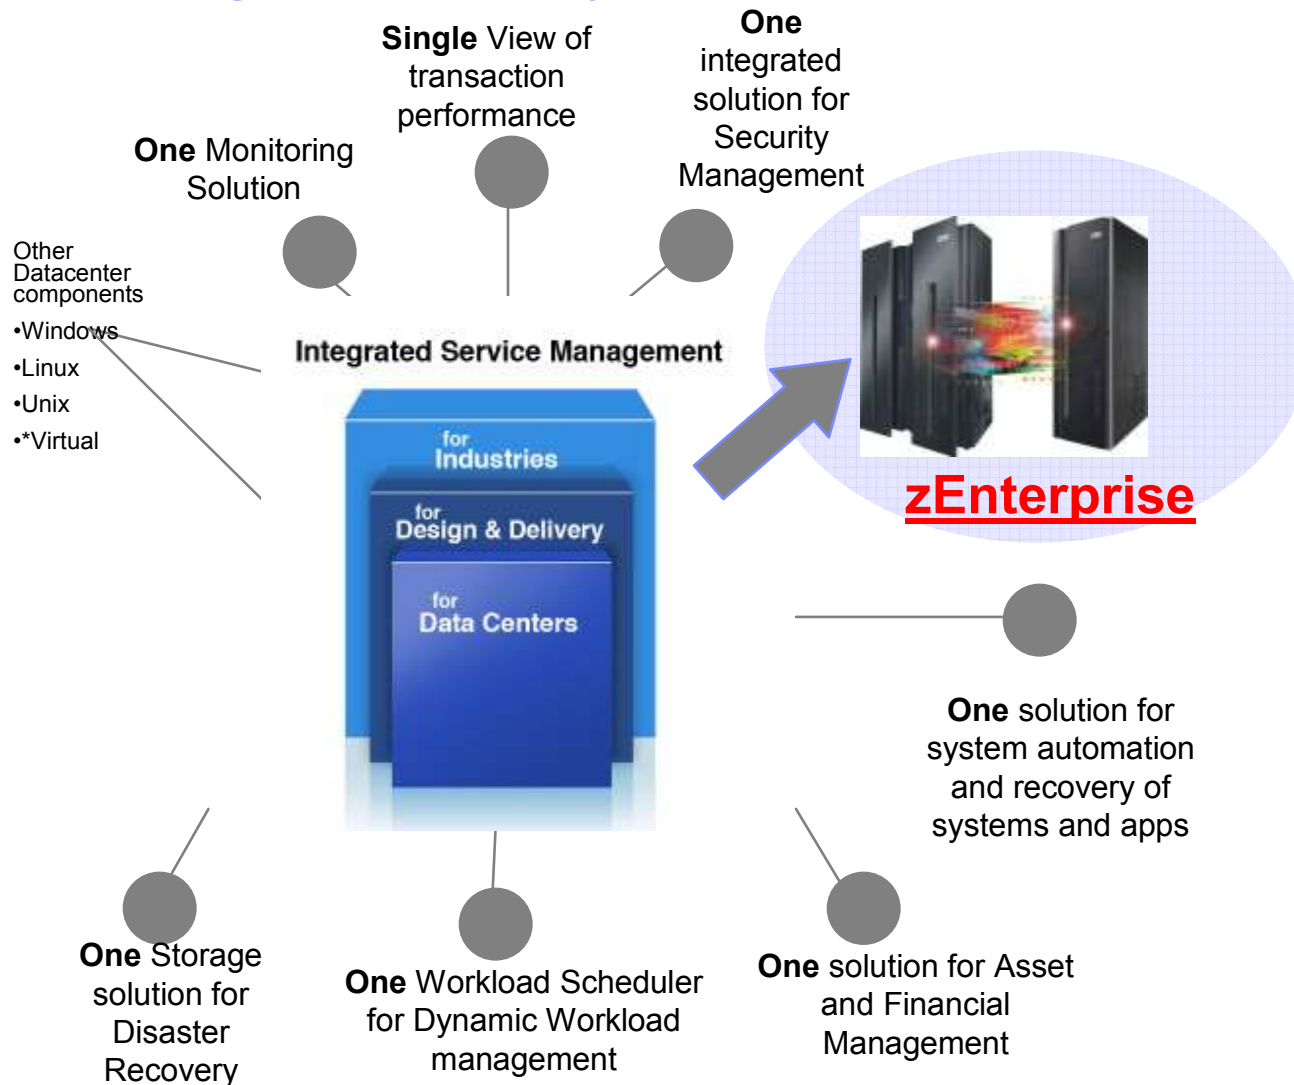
**Single** View of transaction performance

**One** integrated solution for Security Management

**One** Monitoring Solution

Other Datacenter components

•Windows

•Linux

•Unix

•*Virtual

Integrated Service Management

for Industries

for Design & Delivery

for Data Centers

zEnterprise

**One** solution for system automation and recovery of systems and apps

**One** Storage solution for Disaster Recovery

**One** Workload Scheduler for Dynamic Workload management

**One** solution for Asset and Financial Management